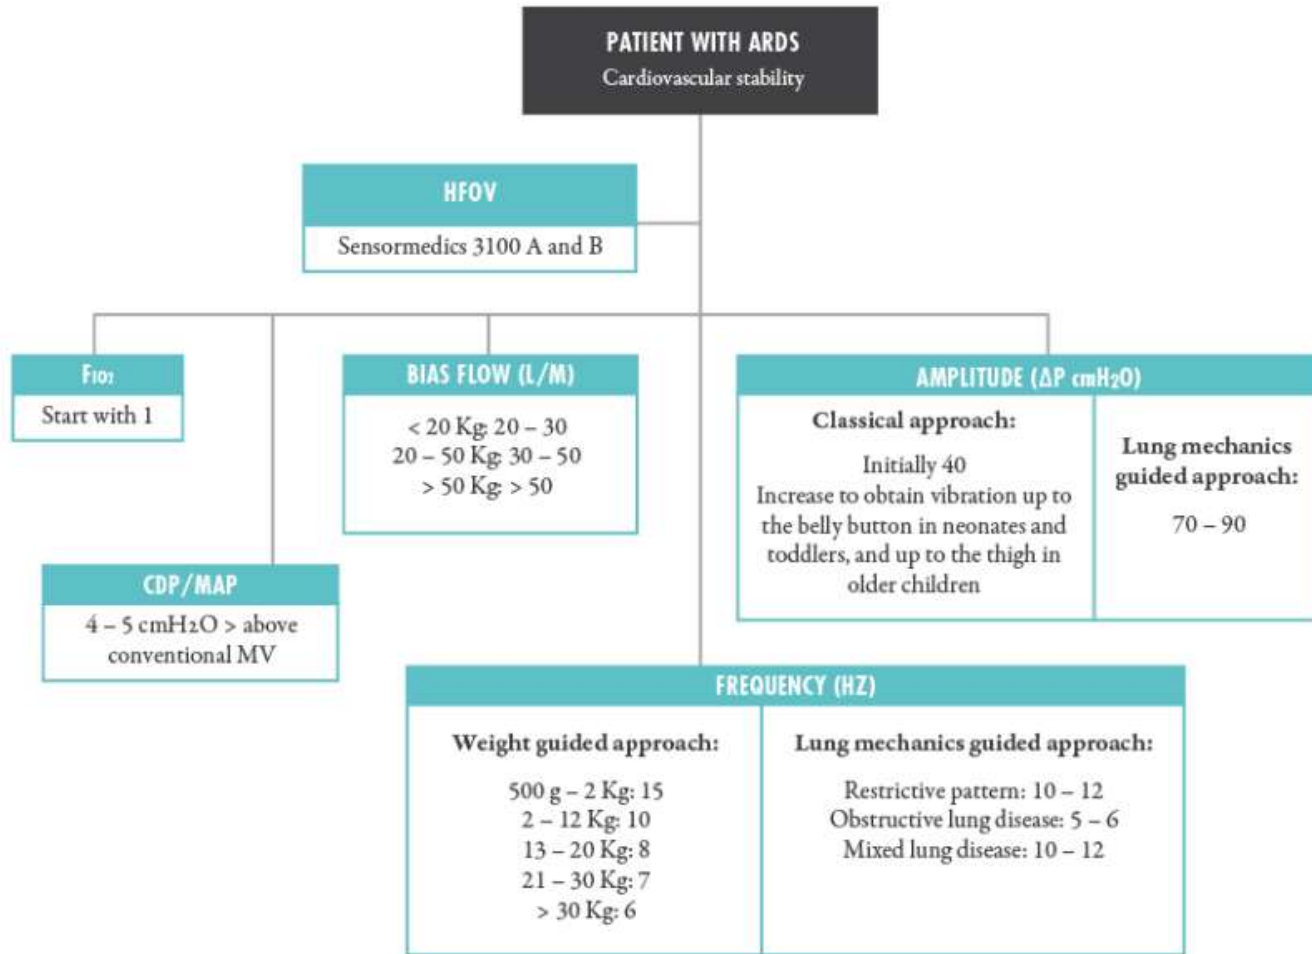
PATIENT WITH ARDS
Cardiovascular stability

HFOV
Sensormedics 3100 A and B

$F_{IO_2}$
Start with 1

BIAS FLOW (L/M)
< 20 Kg: 20 – 30
20 – 50 Kg: 30 – 50
> 50 Kg: > 50

AMPLITUDE ($\Delta$P cmH$_2$O)
Classical approach:
Initially 40
Increase to obtain vibration up to the belly button in neonates and toddlers, and up to the thigh in older children

Lung mechanics guided approach:
70 – 90

CDP/MAP
4 – 5 cmH$_2$O > above conventional MV

FREQUENCY (HZ)
Weight guided approach:
500 g – 2 Kg: 15
2 – 12 Kg: 10
13 – 20 Kg: 8
21 – 30 Kg: 7
> 30 Kg: 6

Lung mechanics guided approach:
Restrictive pattern: 10 – 12
Obstructive lung disease: 5 – 6
Mixed lung disease: 10 – 12